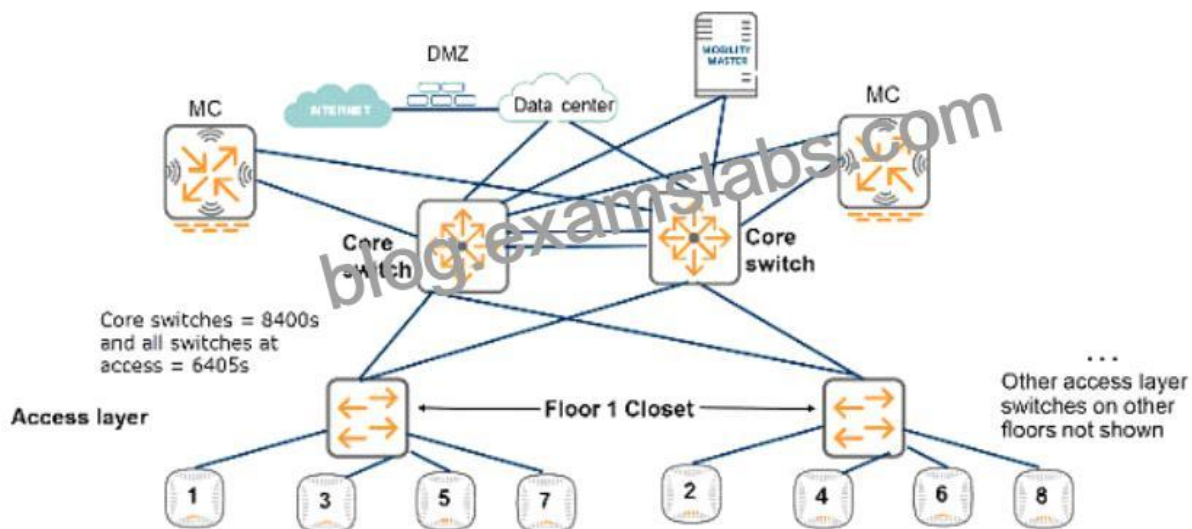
DMZ

MOBILITY MASTER

INTERNET

Data center

MC

MC

blog.examslabs.com

Core switch

Core switch

Core switches = 8400s and all switches at access = 6405s

...

Other access layer switches on other floors not shown

Access layer

Floor 1 Closet

1

3

5

7

2

4

6

8